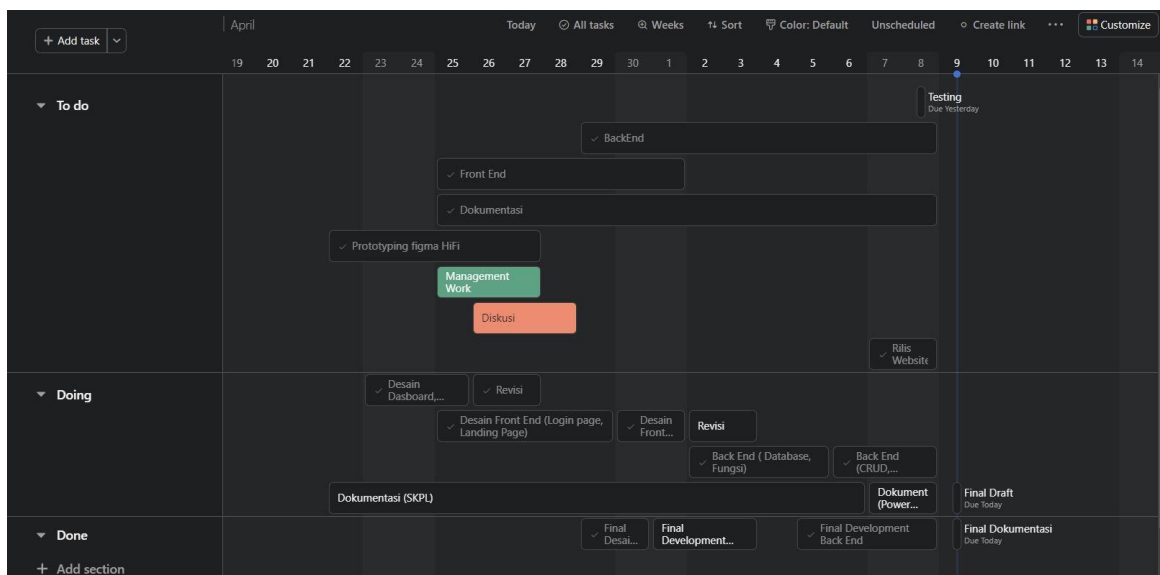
+ Add task

April

Today  All tasks  Weeks  Sort  Color: Default  Unscheduled  Create link  ···  Customize

19 20 21 22 23 24 25 26 27 28 29 30 1 2 3 4 5 6 7 8 9 10 11 12 13 14

To do

Testing
Due Yesterday

BackEnd

Front End

Dokumentasi

Prototyping figma HiFi

Management Work

Diskusi

Rilis Website

Doing

Desain Dasboard,...

Revisi

Desain Front End (Login page, Landing Page)

Desain Front...

Revisi

Back End ( Database, Fungsi)

Back End (CRUD,...

Dokumentasi (SKPL)

Dokument (Power...

Final Draft
Due Today

Done

Final Desai...

Final Development...

Final Development Back End

Final Dokumentasi
Due Today

+ Add section